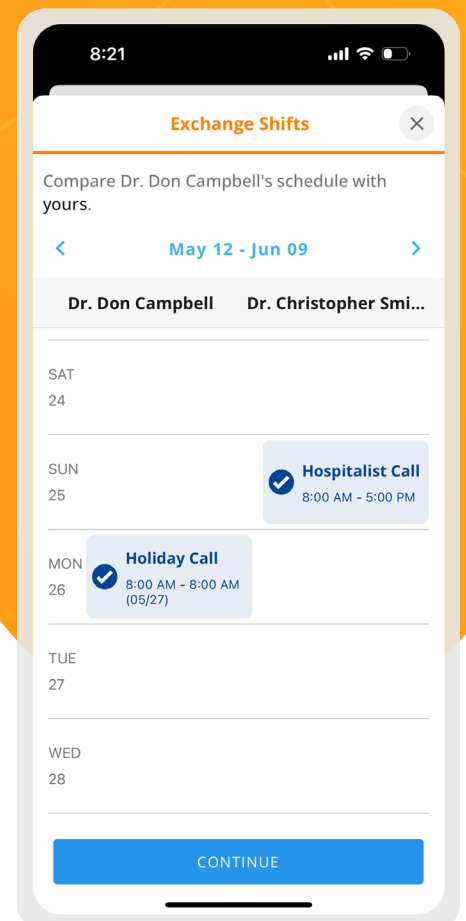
8:21

Exchange Shifts

Compare Dr. Don Campbell's schedule with yours.

May 12 - Jun 09

Dr. Don Campbell

Dr. Christopher Smi...

SAT
24

SUN
25

Hospitalist Call
8:00 AM - 5:00 PM

MON
26

Holiday Call
8:00 AM - 8:00 AM (05/27)

TUE
27

WED
28

CONTINUE